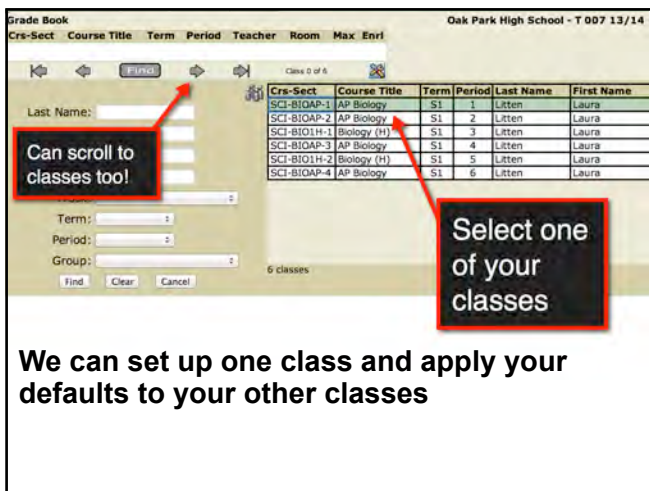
Grade Book
Oak Park High School - T 007 13/14
Crs-Sect Course Title Term Period Teacher Room Max Enrl

Find
Class 0 of 6

Last Name:

Can scroll to classes too!

Term:
Period:
Group:
Find Clear Cancel

| Crs-Sect | Course Title | Term | Period | Last Name | First Name |
|---|---|---|---|---|---|
| SCI-BIOAP-1 | AP Biology | S1 | 1 | Litten | Laura |
| SCI-BIOAP-2 | AP Biology | S1 | 2 | Litten | Laura |
| SCI-BIO1H-1 | Biology (H) | S1 | 3 | Litten | Laura |
| SCI-BIOAP-3 | AP Biology | S1 | 4 | Litten | Laura |
| SCI-BIO1H-2 | Biology (H) | S1 | 5 | Litten | Laura |
| SCI-BIOAP-4 | AP Biology | S1 | 6 | Litten | Laura |

6 classes

Select one of your classes

We can set up one class and apply your defaults to your other classes